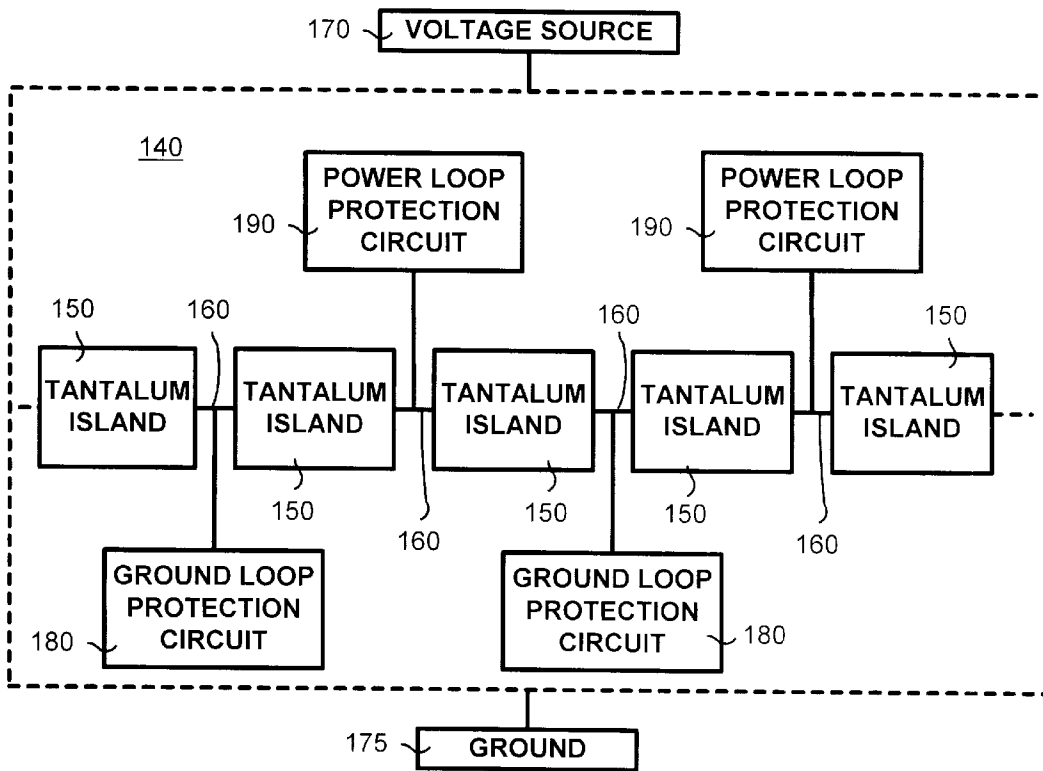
170 VOLTAGE SOURCE

140

190 POWER LOOP PROTECTION CIRCUIT

190 POWER LOOP PROTECTION CIRCUIT

150

160

160

150

TANTALUM ISLAND

TANTALUM ISLAND

TANTALUM ISLAND

TANTALUM ISLAND

TANTALUM ISLAND

150

160

150

150

160

160

GROUND LOOP PROTECTION CIRCUIT 180

GROUND LOOP PROTECTION CIRCUIT 180

175 GROUND